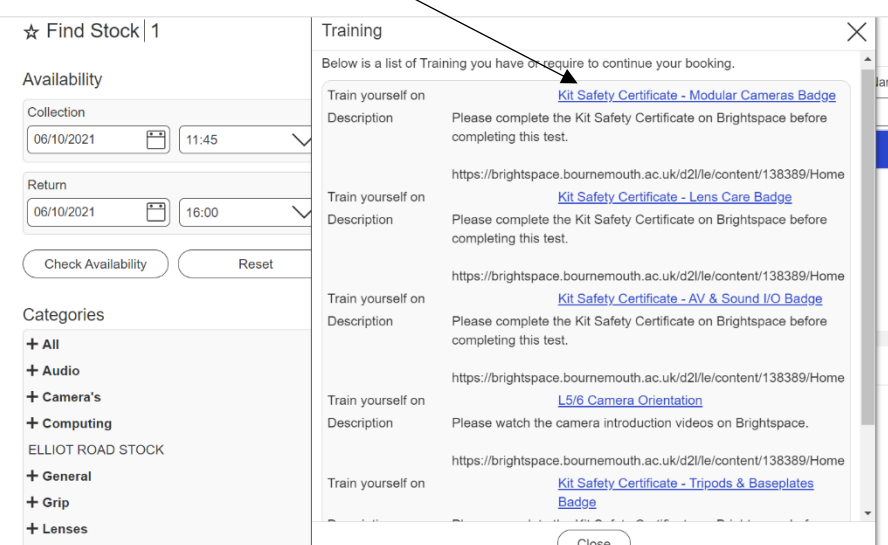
☆ Find Stock | 1

Availability

Collection
06/10/2021 11:45

Return
06/10/2021 16:00

Check Availability Reset

Categories
+ All
+ Audio
+ Camera's
+ Computing
ELLIOT ROAD STOCK
+ General
+ Grip
+ Lenses

Training

Below is a list of Training you have or require to continue your booking.

| | |
|---|---|
| Train yourself on | Kit Safety Certificate - Modular Cameras Badge |
| Description | Please complete the Kit Safety Certificate on Brightspace before completing this test.<br><br>https://brightspace.bournemouth.ac.uk/d2l/le/content/138389/Home |
| Train yourself on | Kit Safety Certificate - Lens Care Badge |
| Description | Please complete the Kit Safety Certificate on Brightspace before completing this test.<br><br>https://brightspace.bournemouth.ac.uk/d2l/le/content/138389/Home |
| Train yourself on | Kit Safety Certificate - AV & Sound I/O Badge |
| Description | Please complete the Kit Safety Certificate on Brightspace before completing this test.<br><br>https://brightspace.bournemouth.ac.uk/d2l/le/content/138389/Home |
| Train yourself on | L5/6 Camera Orientation |
| Description | Please watch the camera introduction videos on Brightspace.<br><br>https://brightspace.bournemouth.ac.uk/d2l/le/content/138389/Home |
| Train yourself on | Kit Safety Certificate - Tripods & Baseplates Badge |
| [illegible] | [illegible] |

Close